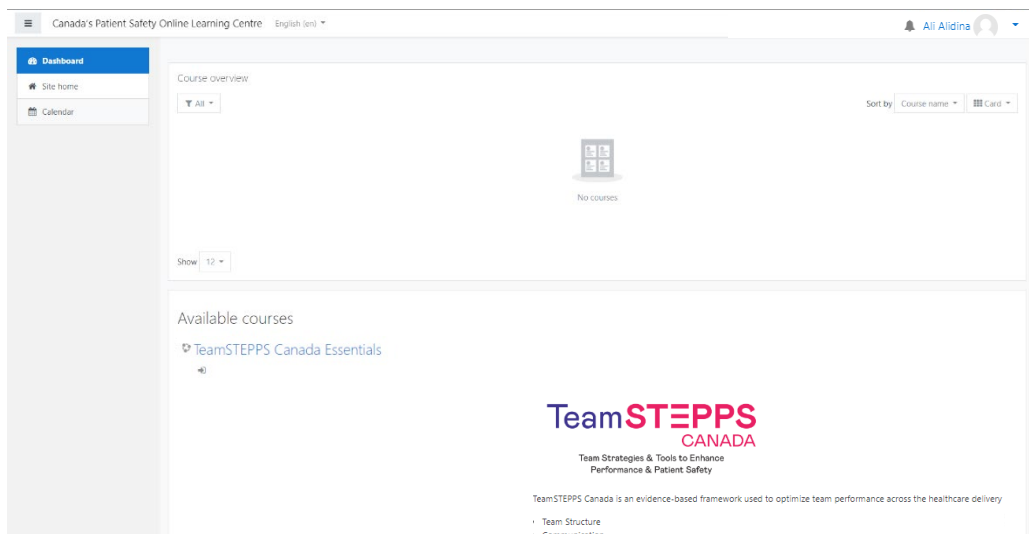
Canada's Patient Safety Online Learning Centre English (en)

Ali Alidina

Dashboard
Site home
Calendar

Course overview

All

Sort by Course name Card

No courses

Show 12

Available courses

TeamSTEPPS Canada Essentials

TeamSTEPPS CANADA
Team Strategies & Tools to Enhance Performance & Patient Safety

TeamSTEPPS Canada is an evidence-based framework used to optimize team performance across the healthcare delivery

Team Structure
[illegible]